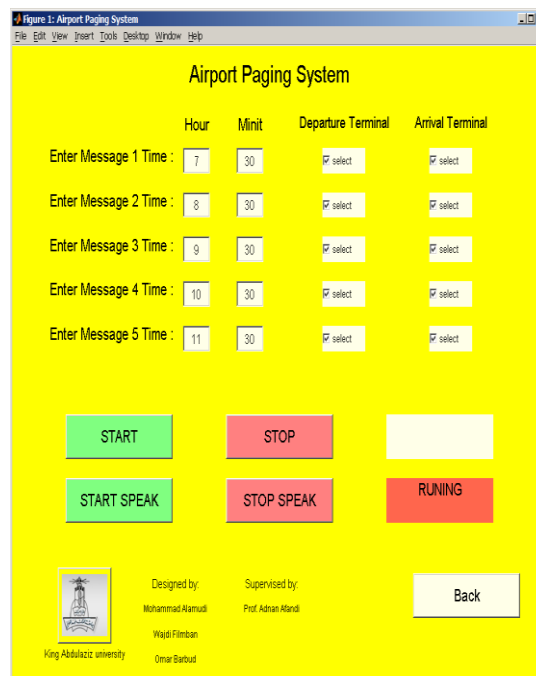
Figure 1: Airport Paging System

File Edit View Insert Tools Desktop Window Help

Airport Paging System

| | Hour | Minit | Departure Terminal | Arrival Terminal |
|---|---|---|---|---|
| Enter Message 1 Time : | 7 | 30 | select | select |
| Enter Message 2 Time : | 8 | 30 | select | select |
| Enter Message 3 Time : | 9 | 30 | select | select |
| Enter Message 4 Time : | 10 | 30 | select | select |
| Enter Message 5 Time : | 11 | 30 | select | select |

START

STOP

START SPEAK

STOP SPEAK

RUNING

King Abdulaziz university

Designed by:
Mohammad Alamudi
Wajdi Filmban
Omar Barbud

Supervised by:
Prof. Adnan Afandi

Back